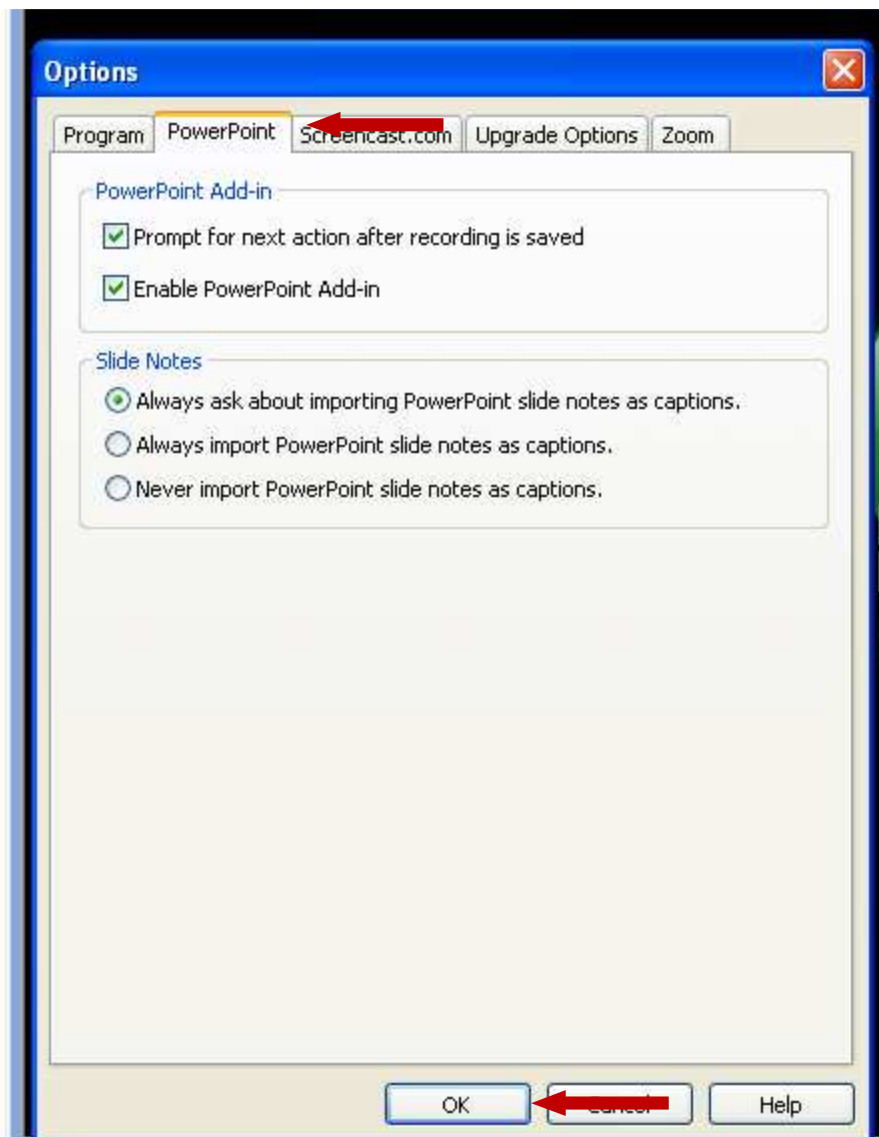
Options

Program | PowerPoint | Screencast.com | Upgrade Options | Zoom

PowerPoint Add-in

Prompt for next action after recording is saved

Enable PowerPoint Add-in

Slide Notes

Always ask about importing PowerPoint slide notes as captions.

Always import PowerPoint slide notes as captions.

Never import PowerPoint slide notes as captions.

OK | Cancel | Help